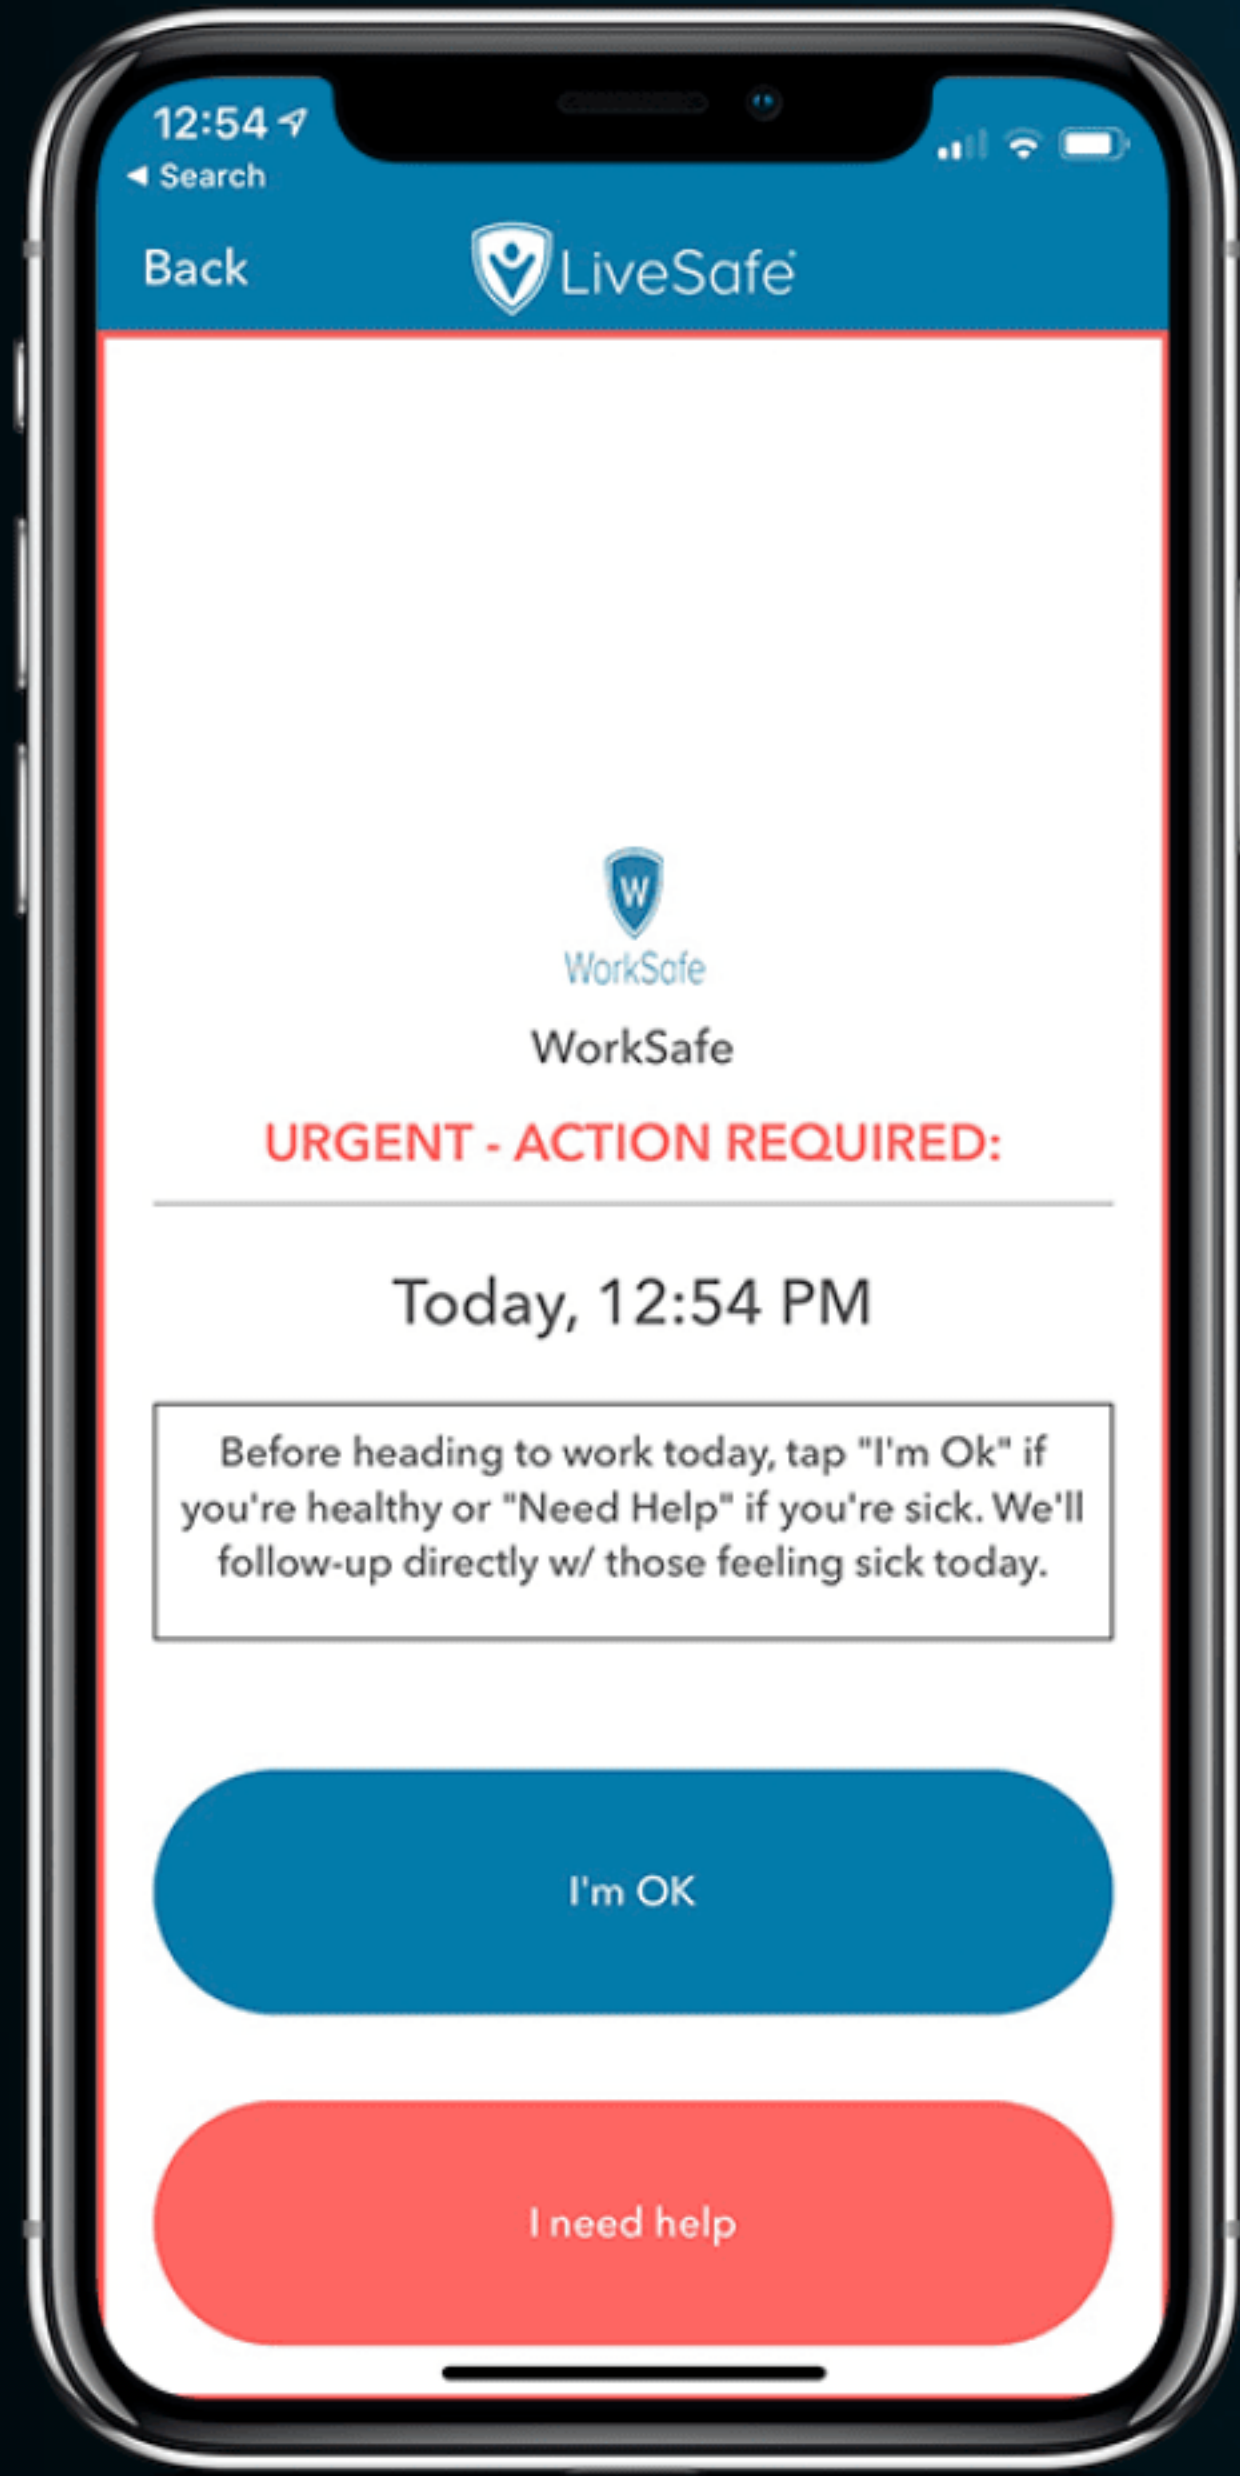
12:54
◂ Search

Back LiveSafe

W
WorkSafe

WorkSafe

URGENT - ACTION REQUIRED:

Today, 12:54 PM

Before heading to work today, tap "I'm Ok" if you're healthy or "Need Help" if you're sick. We'll follow-up directly w/ those feeling sick today.

I'm OK

I need help